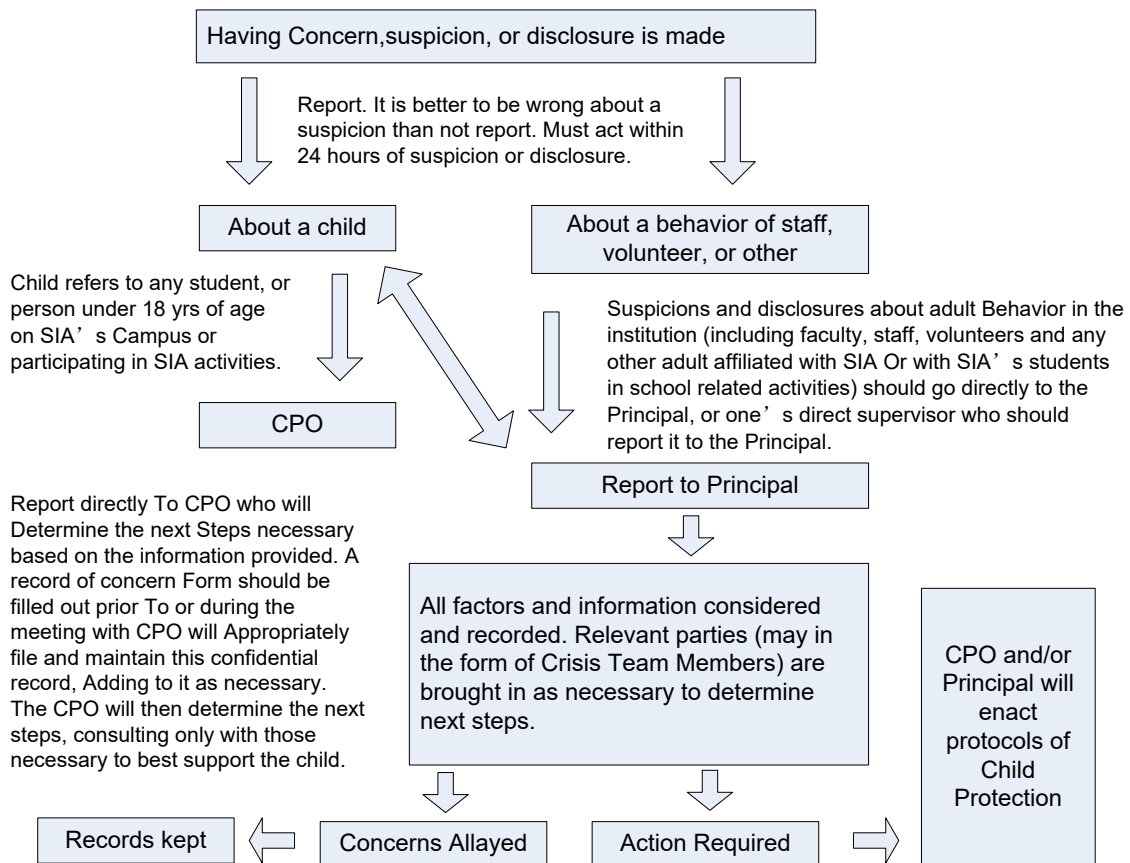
Having Concern,suspicion, or disclosure is made

Report. It is better to be wrong about a suspicion than not report. Must act within 24 hours of suspicion or disclosure.

About a child

About a behavior of staff, volunteer, or other

Child refers to any student, or person under 18 yrs of age on SIA’s Campus or participating in SIA activities.

Suspicions and disclosures about adult Behavior in the institution (including faculty, staff, volunteers and any other adult affiliated with SIA Or with SIA’s students in school related activities) should go directly to the Principal, or one’s direct supervisor who should report it to the Principal.

CPO

Report to Principal

Report directly To CPO who will Determine the next Steps necessary based on the information provided. A record of concern Form should be filled out prior To or during the meeting with CPO will Appropriately file and maintain this confidential record, Adding to it as necessary. The CPO will then determine the next steps, consulting only with those necessary to best support the child.

All factors and information considered and recorded. Relevant parties (may in the form of Crisis Team Members) are brought in as necessary to determine next steps.

CPO and/or Principal will enact protocols of Child Protection

Records kept

Concerns Allayed

Action Required